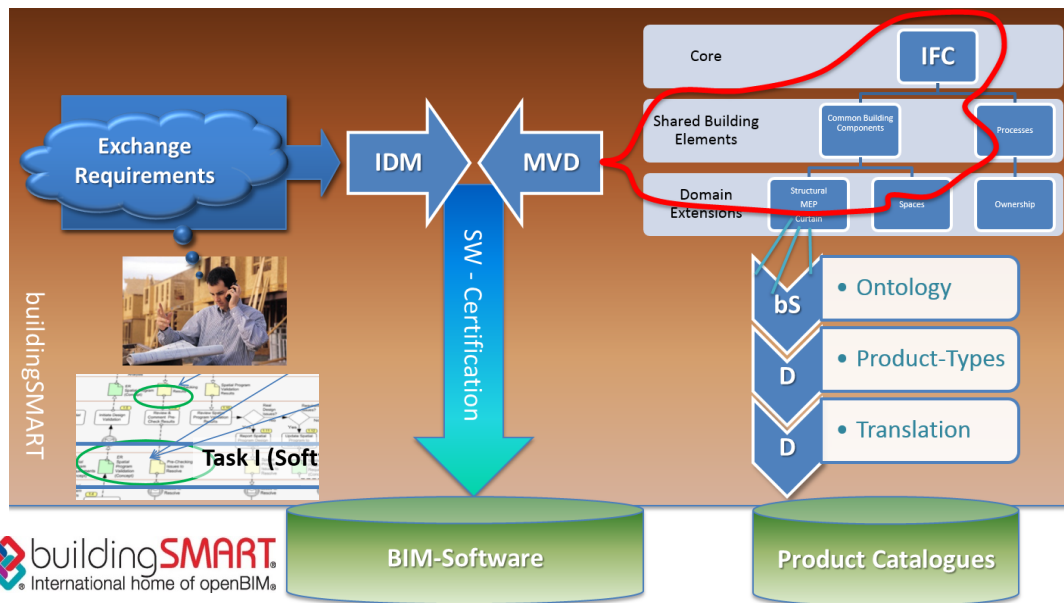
Core

IFC

Shared Building Elements

Common Building Components

Processes

Domain Extensions

Structural MEP Curtain

Spaces

Ownership

Exchange Requirements

IDM

MVD

SW - Certification

buildingSMART

Task I (Soft

bS

D

D

• Ontology

• Product-Types

• Translation

BIM-Software

Product Catalogues

buildingSMART®
International home of openBIM®